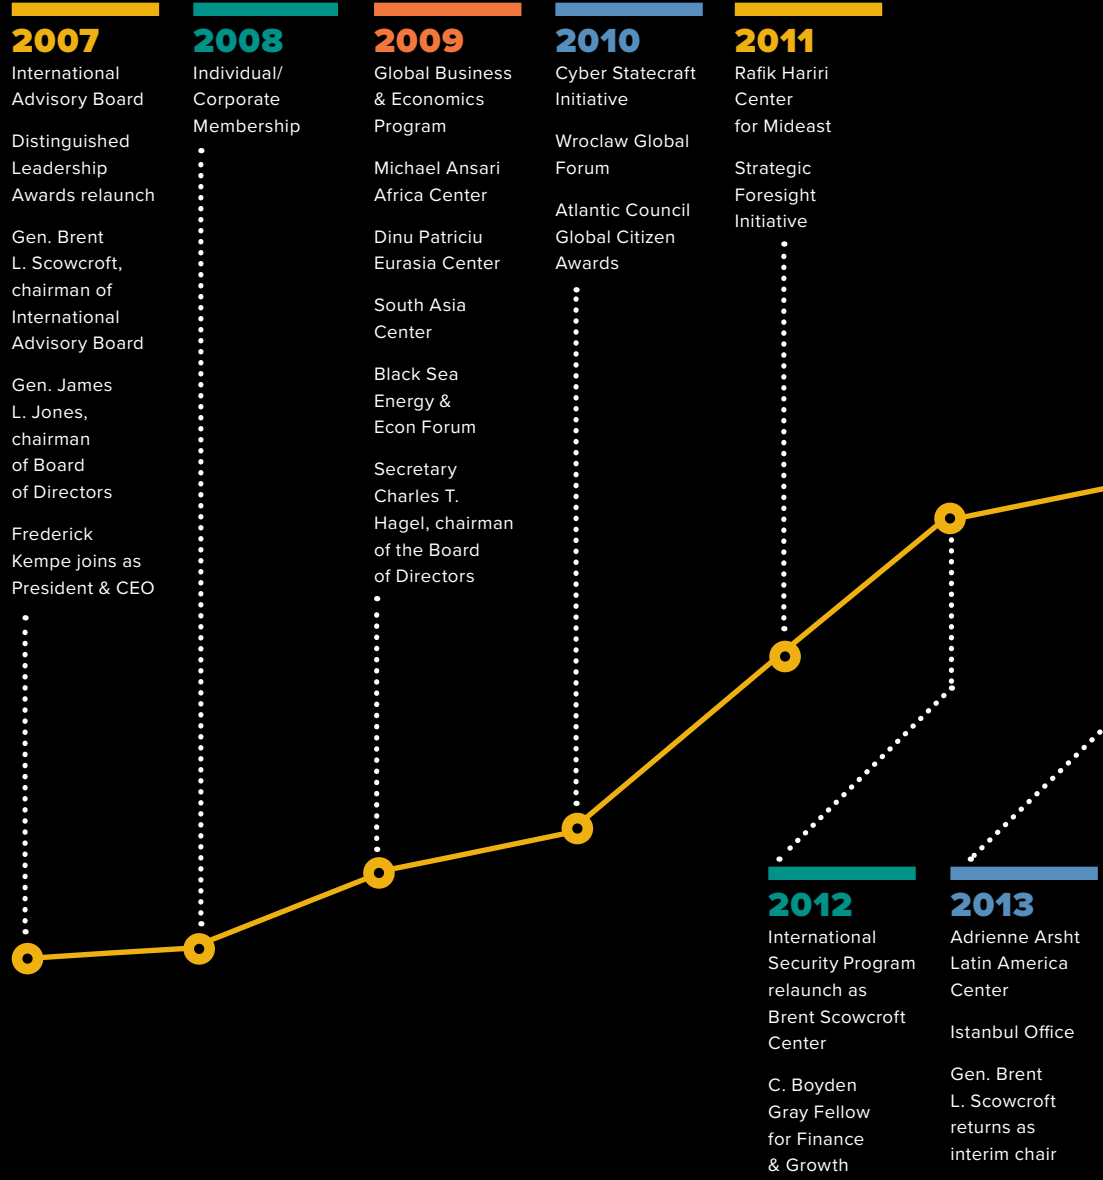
2007
International Advisory Board

Distinguished Leadership Awards relaunch

Gen. Brent L. Scowcroft, chairman of International Advisory Board

Gen. James L. Jones, chairman of Board of Directors

Frederick Kempe joins as President & CEO

2008
Individual/ Corporate Membership

2009
Global Business & Economics Program

Michael Ansari Africa Center

Dinu Patriciu Eurasia Center

South Asia Center

Black Sea Energy & Econ Forum

Secretary Charles T. Hagel, chairman of the Board of Directors

2010
Cyber Statecraft Initiative

Wroclaw Global Forum

Atlantic Council Global Citizen Awards

2011
Rafik Hariri Center for Mideast

Strategic Foresight Initiative

2012
International Security Program relaunch as Brent Scowcroft Center

C. Boyden Gray Fellow for Finance & Growth

2013
Adrienne Arsht Latin America Center

Istanbul Office

Gen. Brent L. Scowcroft returns as interim chair